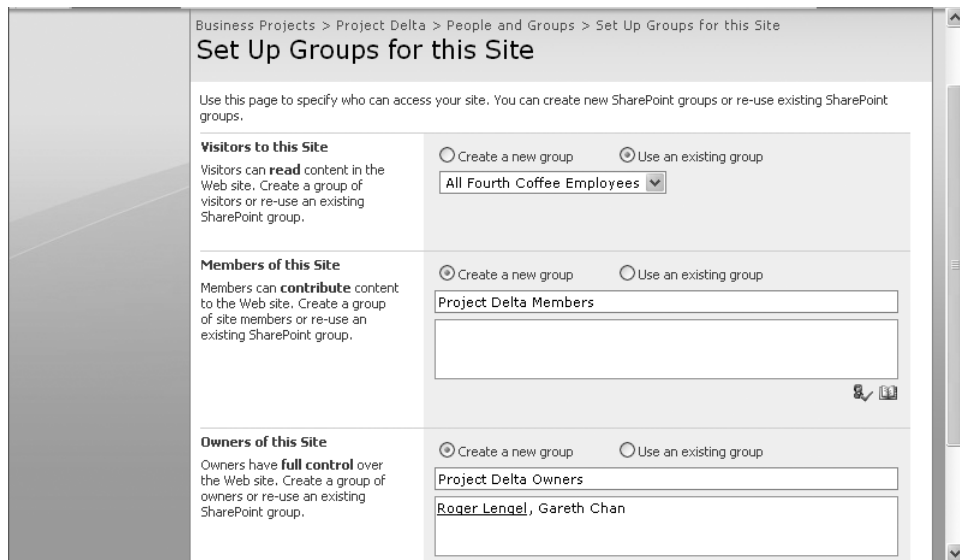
Business Projects > Project Delta > People and Groups > Set Up Groups for this Site

Set Up Groups for this Site

Use this page to specify who can access your site. You can create new SharePoint groups or re-use existing SharePoint groups.

**Visitors to this Site**

Visitors can **read** content in the Web site. Create a group of visitors or re-use an existing SharePoint group.

Create a new group
Use an existing group

All Fourth Coffee Employees

**Members of this Site**

Members can **contribute** content to the Web site. Create a group of site members or re-use an existing SharePoint group.

Create a new group
Use an existing group

Project Delta Members

**Owners of this Site**

Owners have **full control** over the Web site. Create a group of owners or re-use an existing SharePoint group.

Create a new group
Use an existing group

Project Delta Owners

Roger Lengel, Gareth Chan